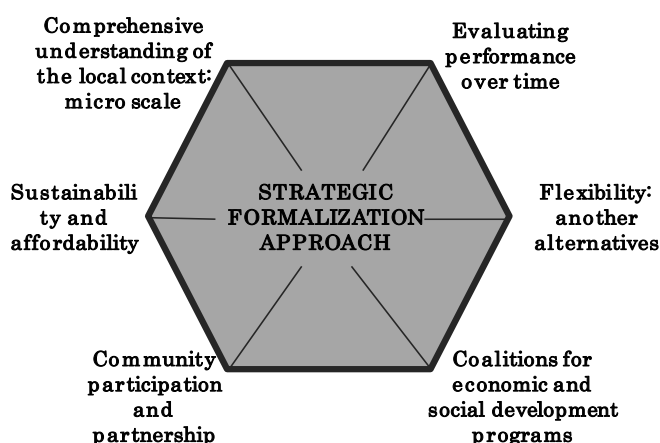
Comprehensive understanding of the local context: micro scale

Evaluating performance over time

Sustainabili ty and affordability

STRATEGIC FORMALIZATION APPROACH

Flexibility: another alternatives

Community participation and partnership

Coalitions for economic and social development programs